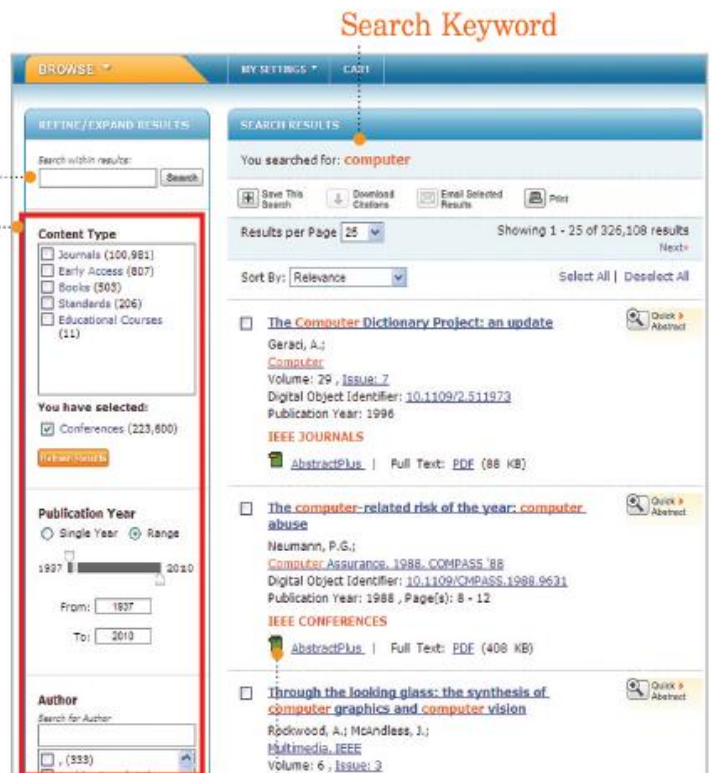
Search Keyword

BROWSE

MY SETTINGS

CART

REFINE/EXPAND RESULTS

Search within results:

Search

Content Type

Journals (100,981)
Early Access (807)
Books (503)
Standards (206)
Educational Courses (11)

You have selected:

Conferences (223,600)

Refine Results

Publication Year

Single Year
Range

1937
2010

From: 1937

To: 2010

Author

Search for Author

, (333)

SEARCH RESULTS

You searched for: computer

Save This Search
Download Citations
Email Selected Results
Print

Results per Page 25

Showing 1 - 25 of 326,108 results

Next

Sort By: Relevance

Select All | Deselect All

The Computer Dictionary Project: an update

Quick Abstract

Geraci, A.;
Computer
Volume: 29 , Issue: 7
Digital Object Identifier: 10.1109/2.511973
Publication Year: 1996

IEEE JOURNALS

AbstractPlus | Full Text: PDF (88 KB)

The computer-related risk of the year: computer abuse

Quick Abstract

Neumann, P.G.;
Computer Assurance, 1988. COMPASS '88
Digital Object Identifier: 10.1109/CMPASS.1988.9631
Publication Year: 1988 , Page(s): 8 - 12

IEEE CONFERENCES

AbstractPlus | Full Text: PDF (408 KB)

Through the looking glass: the synthesis of computer graphics and computer vision

Quick Abstract

Rockwood, A.; McAndless, J.;
Multimedia, IEEE
Volume: 6 , Issue: 3